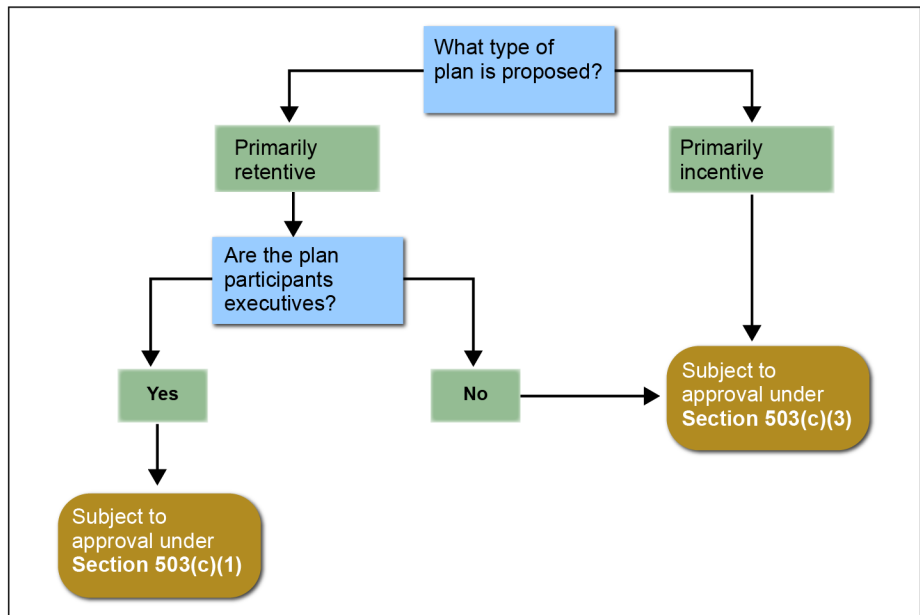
What type of plan is proposed?

Primarily retentive

Primarily incentive

Are the plan participants executives?

Yes

No

Subject to approval under **Section 503(c)(3)**

Subject to approval under **Section 503(c)(1)**